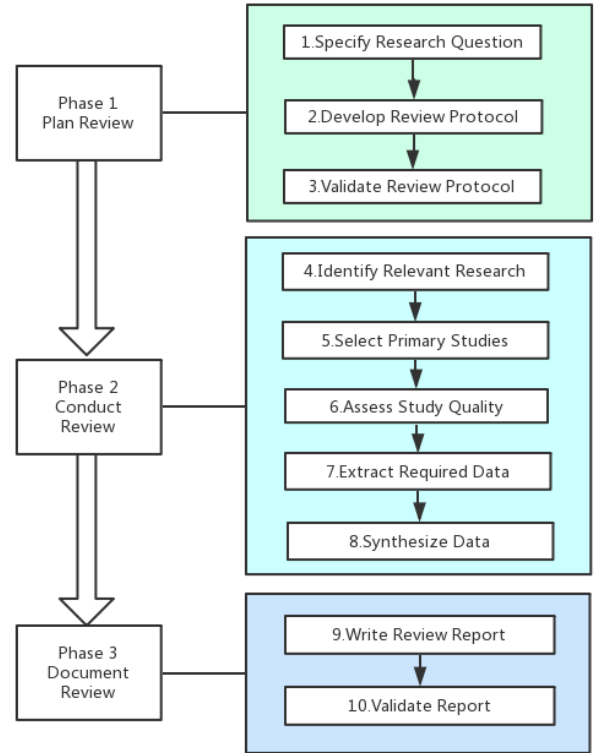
Phase 1
Plan Review

1.Specify Research Question

2.Develop Review Protocol

3.Validate Review Protocol

Phase 2
Conduct
Review

4.Identify Relevant Research

5.Select Primary Studies

6.Assess Study Quality

7.Extract Required Data

8.Synthesize Data

Phase 3
Document
Review

9.Write Review Report

10.Validate Report